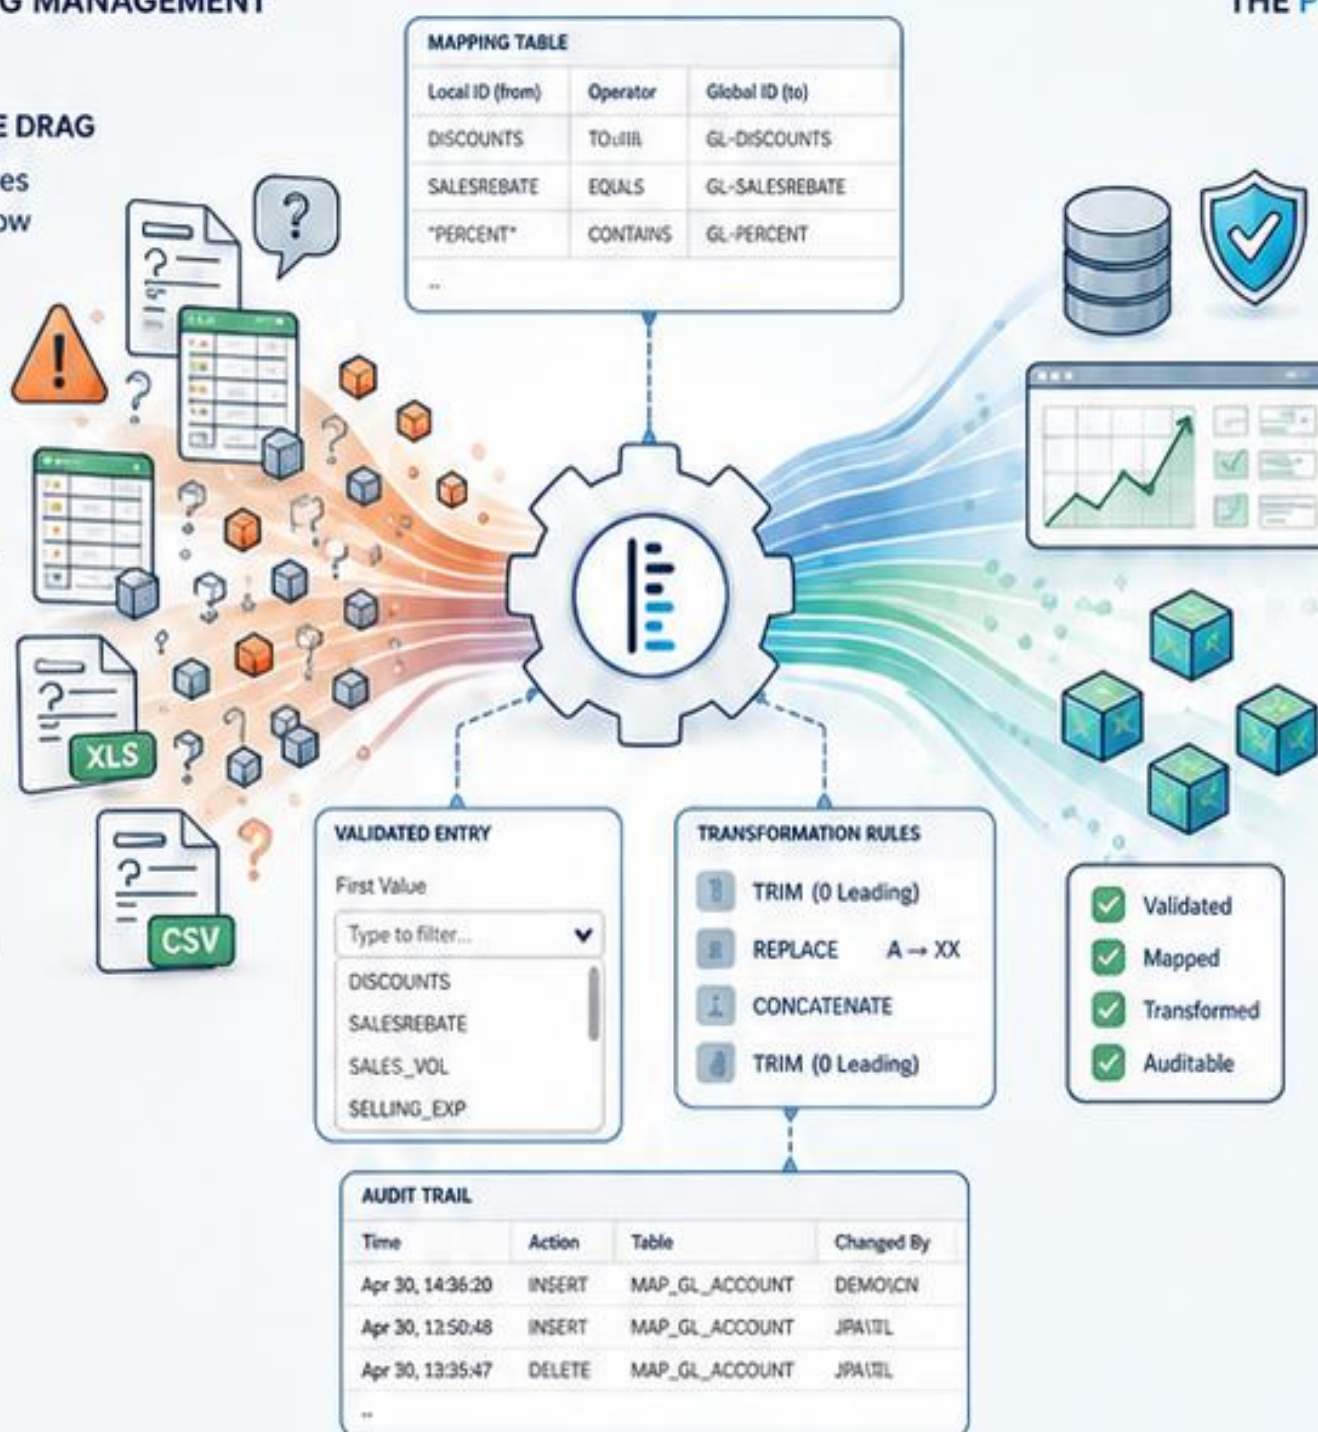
G MANAGEMENT

THE P

E DRAG

es
ow

MAPPING TABLE

| Local ID (from) | Operator | Global ID (to) |
|---|---|---|
| DISCOUNTS | TO:IIR | GL-DISCOUNTS |
| SALESREBATE | EQUALS | GL-SALESREBATE |
| "PERCENT" | CONTAINS | GL-PERCENT |
| .. | | |

XLS

CSV

VALIDATED ENTRY

First Value

Type to filter...

DISCOUNTS
SALESREBATE
SALES_VOL
SELLING_EXP

TRANSFORMATION RULES

TRIM (0 Leading)
REPLACE A → XX
CONCATENATE
TRIM (0 Leading)

Validated
Mapped
Transformed
Auditable

AUDIT TRAIL

| Time | Action | Table | Changed By |
|---|---|---|---|
| Apr 30, 14:36:20 | INSERT | MAP_GL_ACCOUNT | DEMO\CN |
| Apr 30, 12:50:48 | INSERT | MAP_GL_ACCOUNT | JPA\TL |
| Apr 30, 13:35:47 | DELETE | MAP_GL_ACCOUNT | JPA\TL |
| .. | | | |